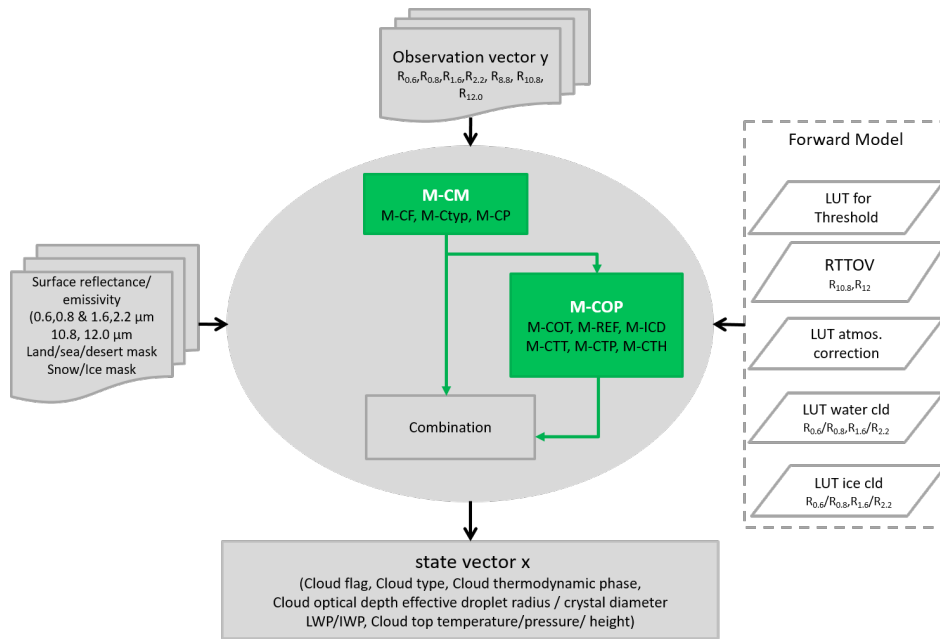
Observation vector y
$R_{0.6}$,$R_{0.8}$,$R_{1.6}$,$R_{2.2}$, $R_{8.8}$, $R_{10.8}$, $R_{12.0}$

Forward Model

LUT for Threshold

RTTOV
$R_{10.8}$,$R_{12}$

LUT atmos. correction

LUT water cld
$R_{0.6}$/$R_{0.8}$,$R_{1.6}$/$R_{2.2}$

LUT ice cld
$R_{0.6}$/$R_{0.8}$,$R_{1.6}$/$R_{2.2}$

Surface reflectance/ emissivity (0.6,0.8 & 1.6,2.2 µm 10.8, 12.0 µm Land/sea/desert mask Snow/Ice mask

M-CM
M-CF, M-Ctyp, M-CP

M-COP
M-COT, M-REF, M-ICD
M-CTT, M-CTP, M-CTH

Combination

state vector x
(Cloud flag, Cloud type, Cloud thermodynamic phase,
Cloud optical depth effective droplet radius / crystal diameter
LWP/IWP, Cloud top temperature/pressure/ height)